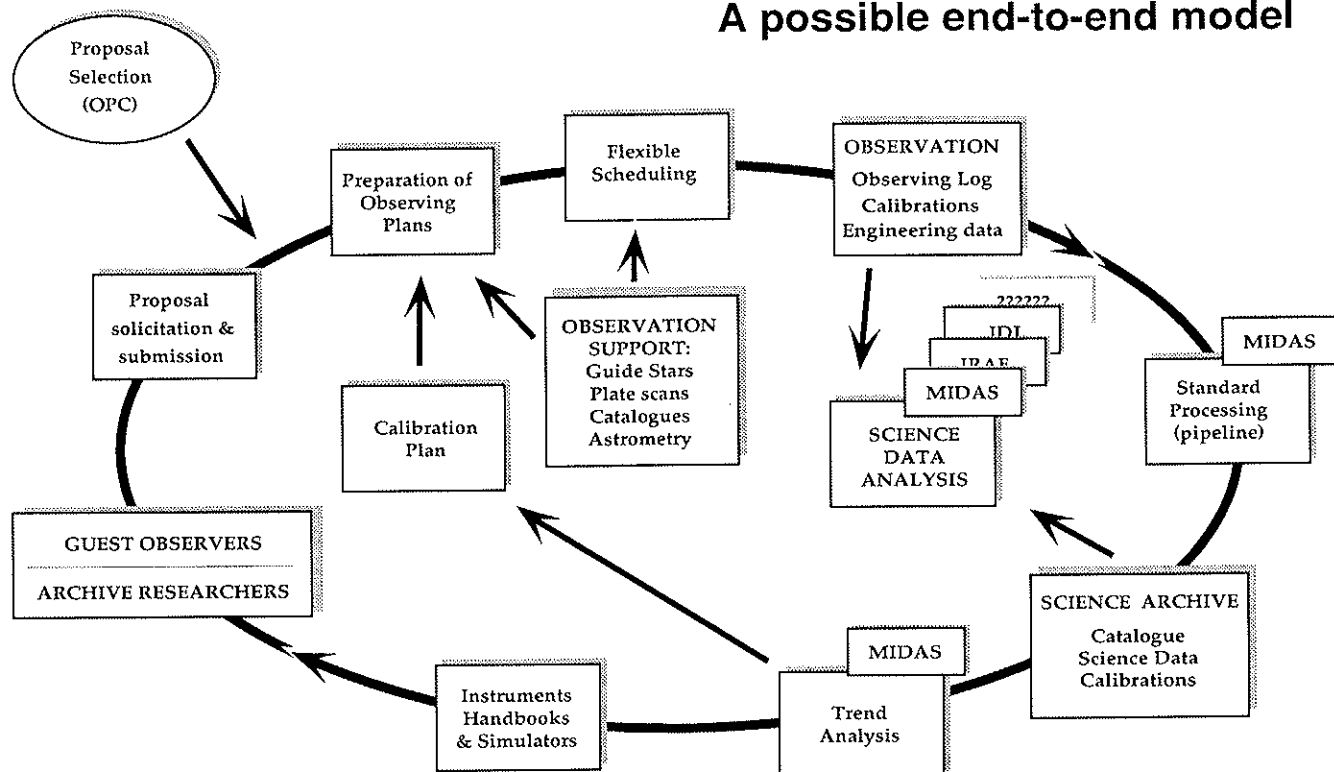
A possible end-to-end model

Proposal Selection (OPC)

Preparation of Observing Plans

Flexible Scheduling

OBSERVATION
Observing Log
Calibrations
Engineering data

Proposal solicitation & submission

OBSERVATION SUPPORT:
Guide Stars
Plate scans
Catalogues
Astrometry

222222

IDL

IRAF

MIDAS

SCIENCE DATA ANALYSIS

MIDAS

Standard Processing (pipeline)

Calibration Plan

GUEST OBSERVERS

ARCHIVE RESEARCHERS

SCIENCE ARCHIVE
Catalogue
Science Data
Calibrations

MIDAS

Trend Analysis

Instruments Handbooks & Simulators